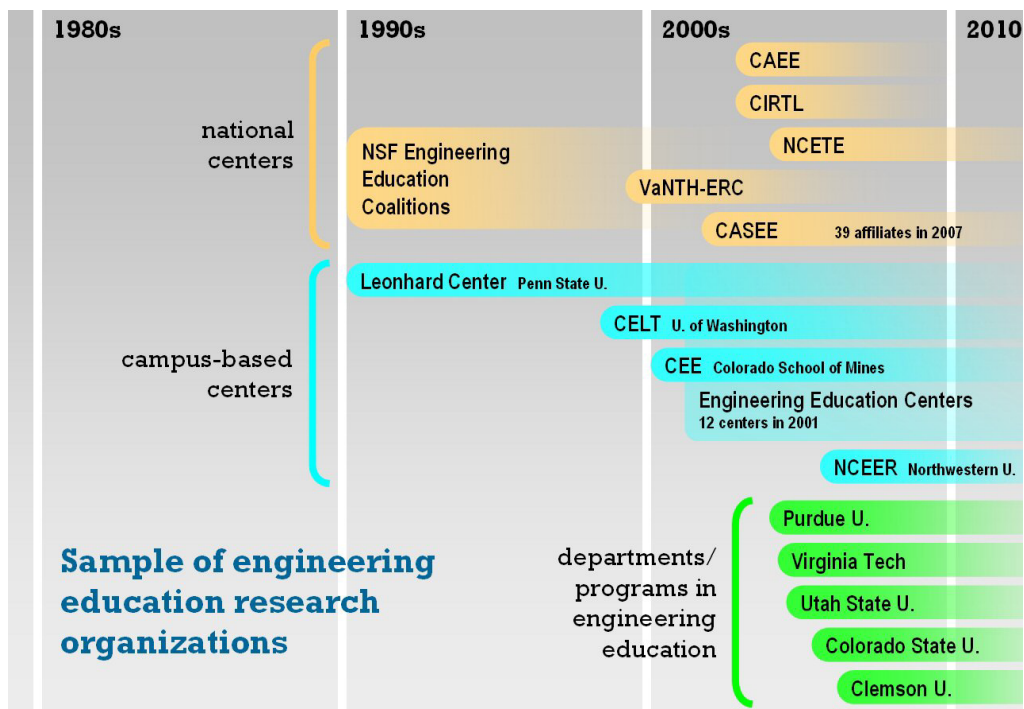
1980s

1990s

2000s

2010

national centers

CAEE

CIRTL

NCETE

NSF Engineering Education Coalitions

VaNTH-ERC

CASEE 39 affiliates in 2007

campus-based centers

Leonhard Center Penn State U.

CELT U. of Washington

CEE Colorado School of Mines

Engineering Education Centers
12 centers in 2001

NCEER Northwestern U.

Sample of engineering education research organizations

departments/ programs in engineering education

Purdue U.

Virginia Tech

Utah State U.

Colorado State U.

Clemson U.